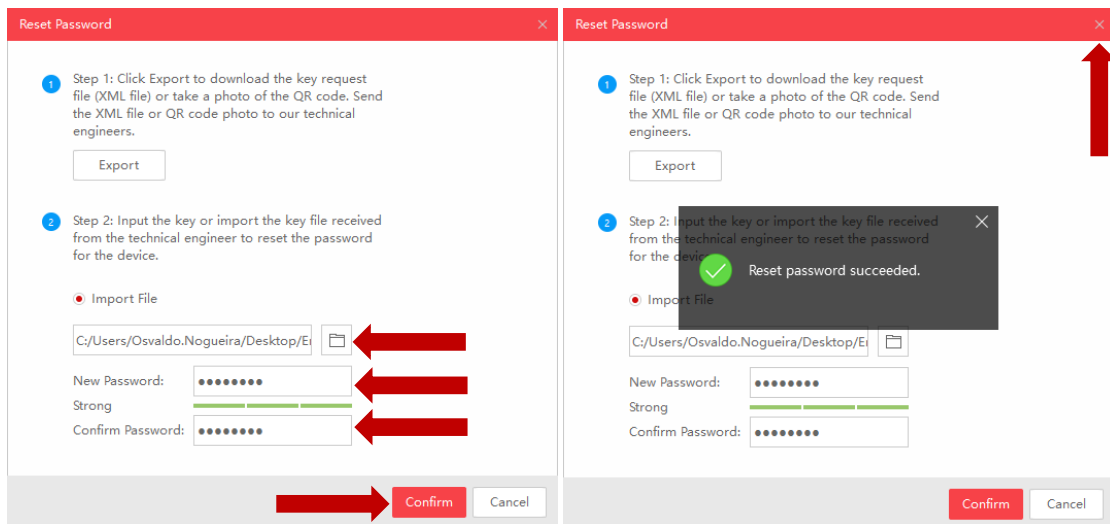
Reset Password ×

1 Step 1: Click Export to download the key request file (XML file) or take a photo of the QR code. Send the XML file or QR code photo to our technical engineers.

Export

2 Step 2: Input the key or import the key file received from the technical engineer to reset the password for the device.

Import File

C:/Users/Osvaldo.Nogueira/Desktop/E

New Password: ••••••••

Strong

Confirm Password: ••••••••

Confirm Cancel

Reset Password ×

1 Step 1: Click Export to download the key request file (XML file) or take a photo of the QR code. Send the XML file or QR code photo to our technical engineers.

Export

2 Step 2: Input the key or import the key file received from the technical engineer to reset the password for the device.

×

Reset password succeeded.

Import File

C:/Users/Osvaldo.Nogueira/Desktop/E

New Password: ••••••••

Strong

Confirm Password: ••••••••

Confirm Cancel